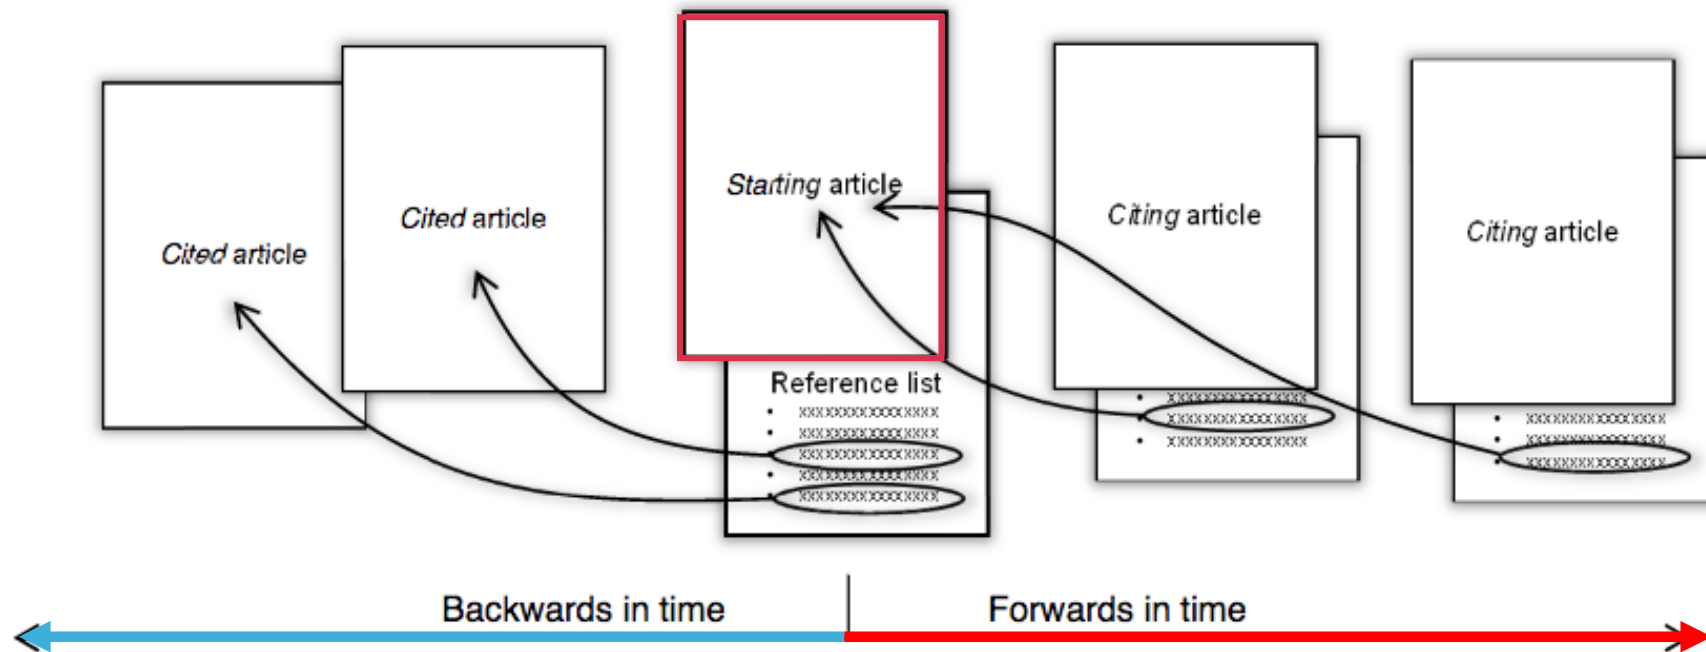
Cited article

Cited article

Starting article

Reference list
• xxxxxxxxxxxxxxx
• xxxxxxxxxxxxxxx
• xxxxxxxxxxxxxxx
• xxxxxxxxxxxxxxx
• xxxxxxxxxxxxxxx

Citing article
• xxxxxxxxxxxxxxx
• xxxxxxxxxxxxxxx
• xxxxxxxxxxxxxxx

Citing article
• xxxxxxxxxxxxxxx
• xxxxxxxxxxxxxxx
• xxxxxxxxxxxxxxx

Backwards in time

Forwards in time